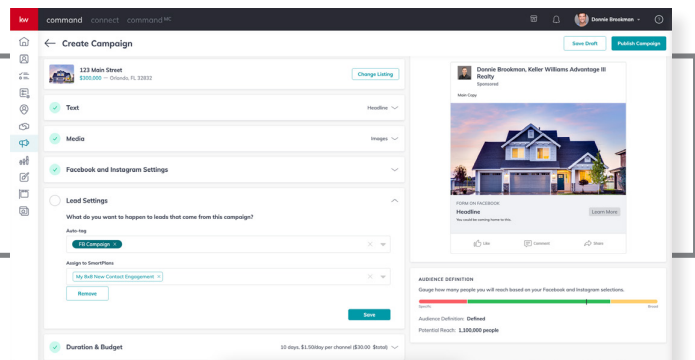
kw command connect command$^{MC}$

Donnie Brookman

Create Campaign

Save Draft

Publish Campaign

123 Main Street
$300,000 — Orlando, FL 32832

Change Listing

Text

Headline

Media

Images

Facebook and Instagram Settings

Lead Settings

What do you want to happen to leads that come from this campaign?

Auto-tag

FB Campaign

Assign to SmartPlans

My 8x8 New Contact Engagement

Remove

Save

Duration & Budget

10 days, $1.50/day per channel ($30.00 Total)

Donnie Brookman, Keller Williams Advantage III Realty
Sponsored

Main Copy

FORM ON FACEBOOK
Headline
You could be coming home to this.

Learn More

Like

Comment

Share

AUDIENCE DEFINITION

Gauge how many people you will reach based on your Facebook and Instagram selections.

Specific

Broad

Audience Definition: Defined

Potential Reach: 1,100,000 people